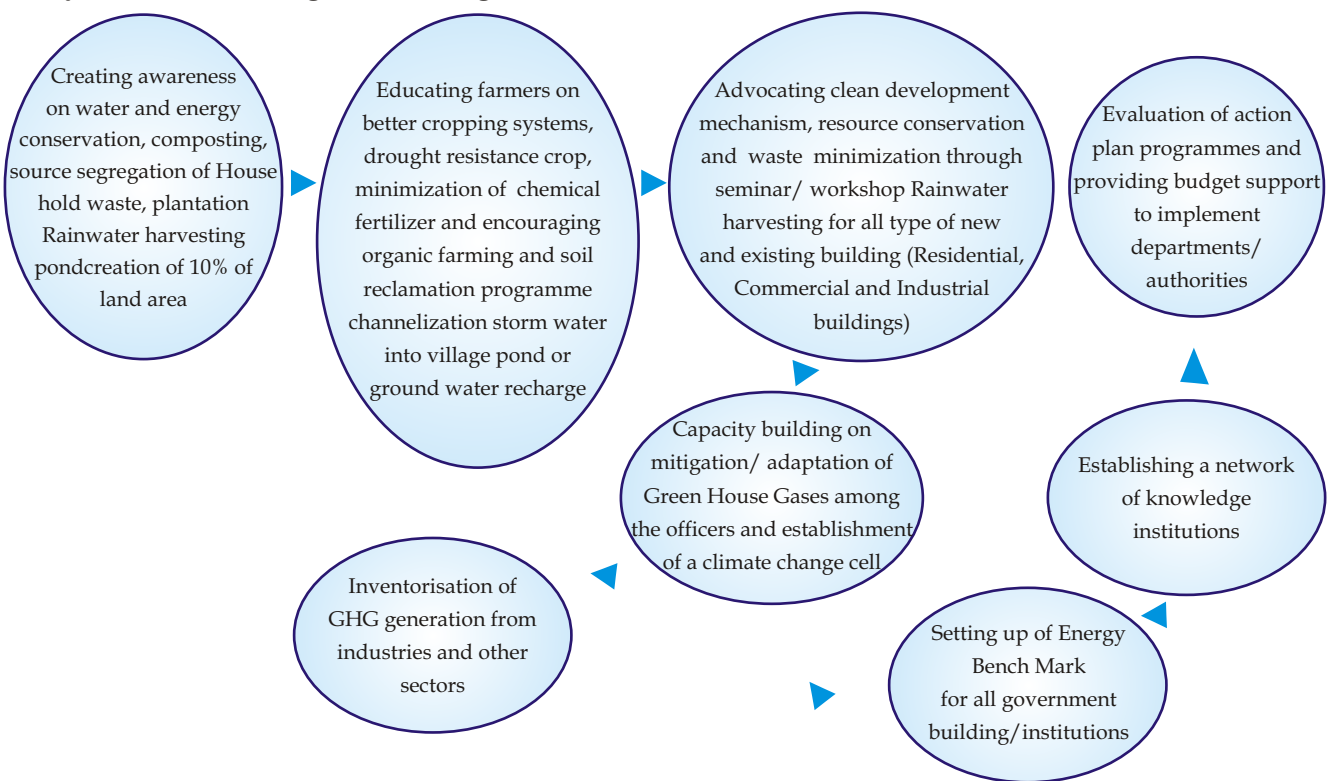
Creating awareness on water and energy conservation, composting, source segregation of House hold waste, plantation Rainwater harvesting pondcreation of 10% of land area

Educating farmers on better cropping systems, drought resistance crop, minimization of chemical fertilizer and encouraging organic farming and soil reclamation programme channelization storm water into village pond or ground water recharge

Advocating clean development mechanism, resource conservation and waste minimization through seminar/ workshop Rainwater harvesting for all type of new and existing building (Residential, Commercial and Industrial buildings)

Evaluation of action plan programmes and providing budget support to implement departments/ authorities

Establishing a network of knowledge institutions

Setting up of Energy Bench Mark for all government building/institutions

Capacity building on mitigation/ adaptation of Green House Gases among the officers and establishment of a climate change cell

Inventorisation of GHG generation from industries and other sectors